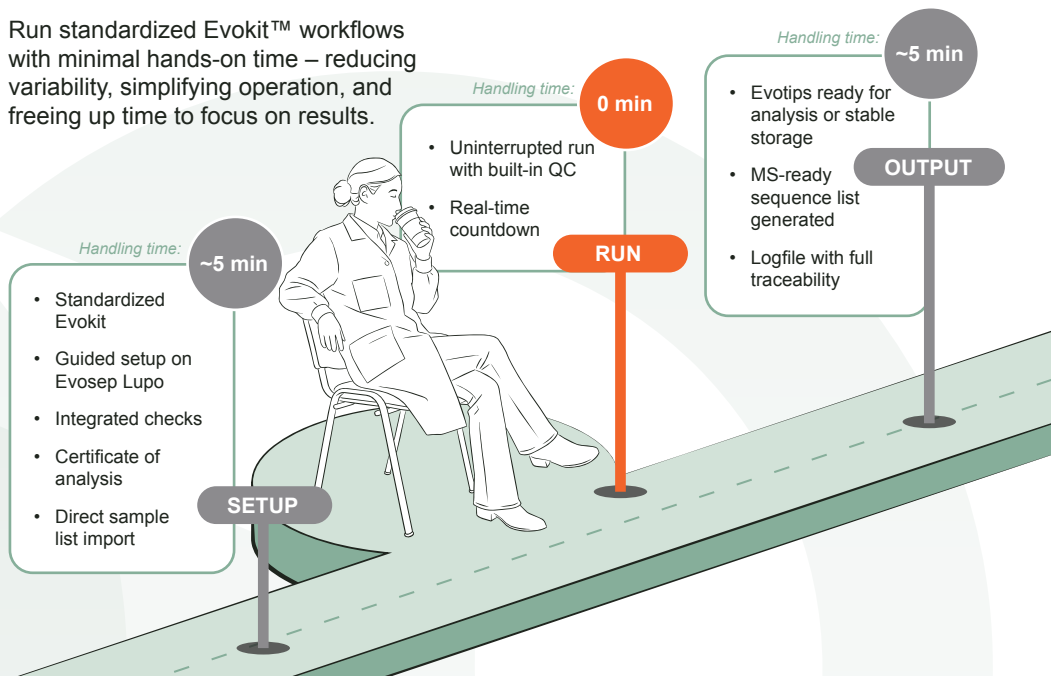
Run standardized Evokit™ workflows with minimal hands-on time – reducing variability, simplifying operation, and freeing up time to focus on results.

Handling time:
~5 min
- Standardized Evokit
- Guided setup on Evosep Lupo
- Integrated checks
- Certificate of analysis
- Direct sample list import

SETUP

Handling time:
0 min
- Uninterrupted run with built-in QC
- Real-time countdown

RUN

Handling time:
~5 min
- Evotips ready for analysis or stable storage
- MS-ready sequence list generated
- Logfile with full traceability

OUTPUT